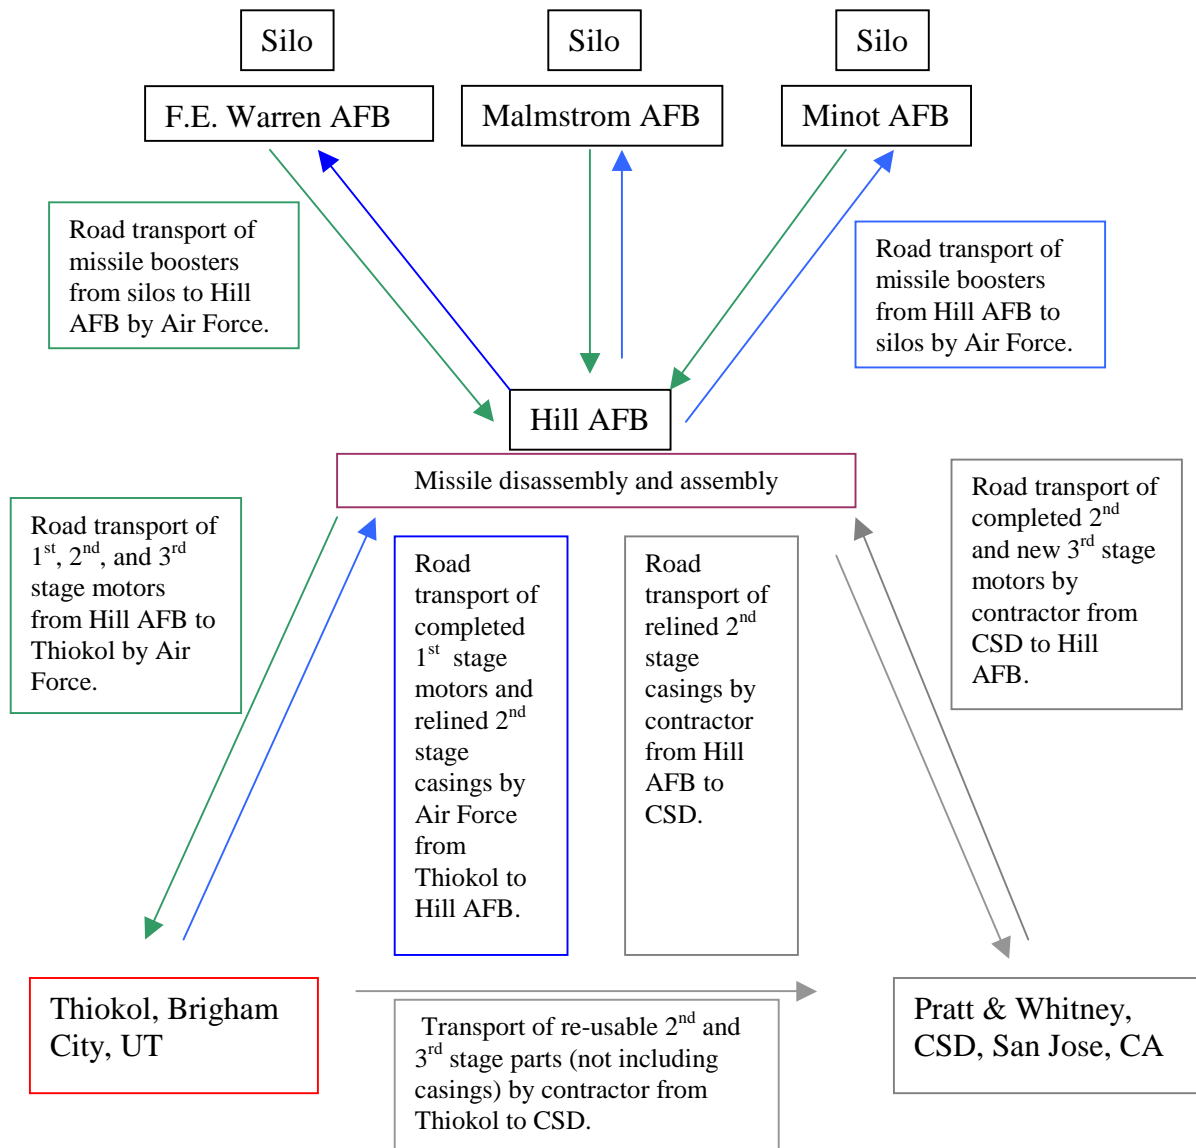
Silo

Silo

Silo

F.E. Warren AFB

Malmstrom AFB

Minot AFB

Road transport of missile boosters from silos to Hill AFB by Air Force.

Road transport of missile boosters from Hill AFB to silos by Air Force.

Hill AFB

Missile disassembly and assembly

Road transport of completed $2^{nd}$ and new $3^{rd}$ stage motors by contractor from CSD to Hill AFB.

Road transport of $1^{st}$, $2^{nd}$, and $3^{rd}$ stage motors from Hill AFB to Thiokol by Air Force.

Road transport of completed $1^{st}$ stage motors and relined $2^{nd}$ stage casings by Air Force from Thiokol to Hill AFB.

Road transport of relined $2^{nd}$ stage casings by contractor from Hill AFB to CSD.

Thiokol, Brigham City, UT

Transport of re-usable $2^{nd}$ and $3^{rd}$ stage parts (not including casings) by contractor from Thiokol to CSD.

Pratt & Whitney, CSD, San Jose, CA